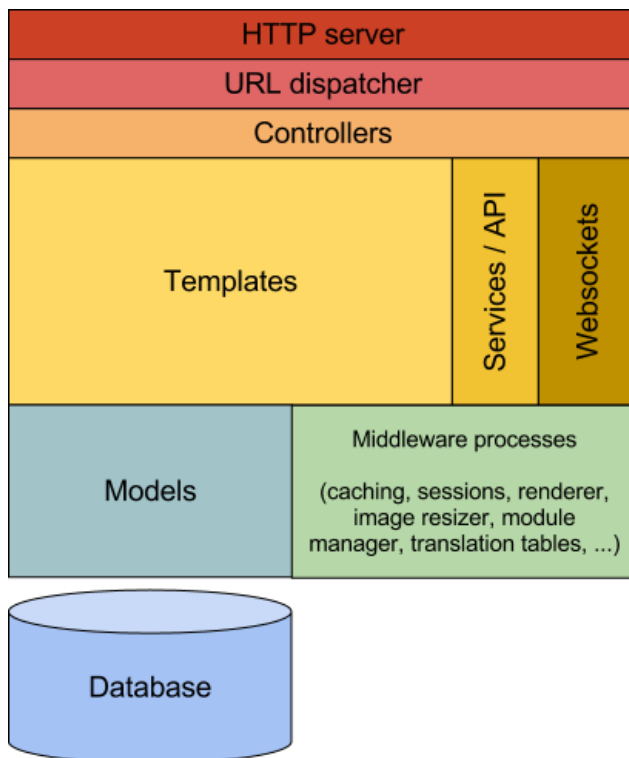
HTTP server

URL dispatcher

Controllers

Templates

Services / API

Websockets

Models

Middleware processes

(caching, sessions, renderer, image resizer, module manager, translation tables, ...)

Database